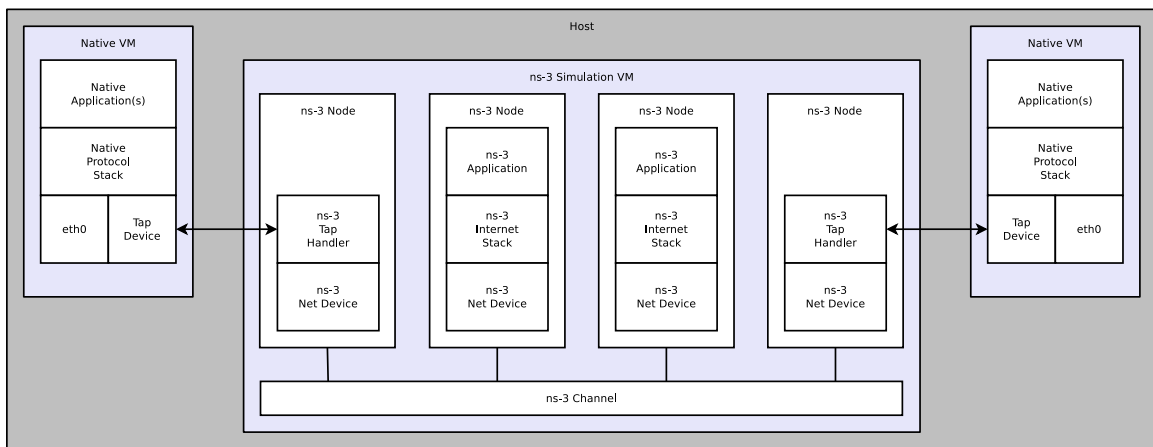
Host

Native VM

Native Application(s)

Native Protocol Stack

eth0

Tap Device

ns-3 Simulation VM

ns-3 Node

ns-3 Tap Handler

ns-3 Net Device

ns-3 Node

ns-3 Application

ns-3 Internet Stack

ns-3 Net Device

ns-3 Node

ns-3 Application

ns-3 Internet Stack

ns-3 Net Device

ns-3 Node

ns-3 Tap Handler

ns-3 Net Device

ns-3 Channel

Native VM

Native Application(s)

Native Protocol Stack

Tap Device

eth0